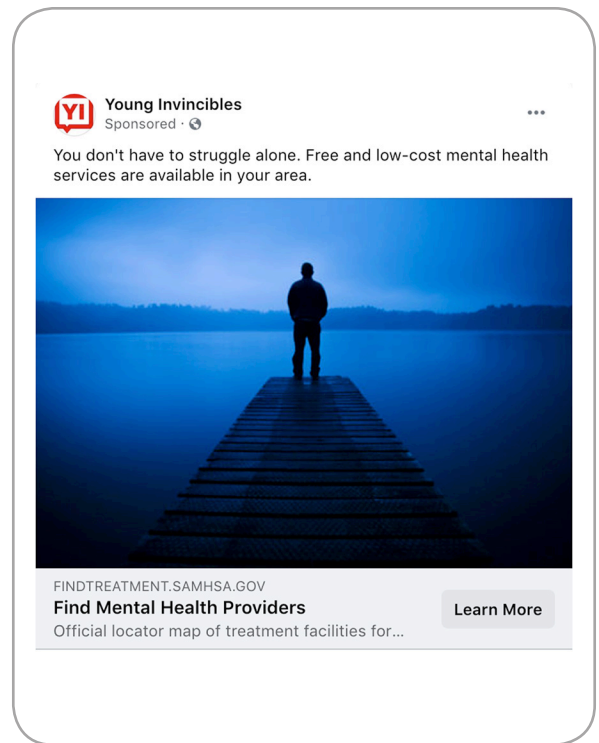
YI

Young Invincibles
Sponsored ·

...

You don't have to struggle alone. Free and low-cost mental health services are available in your area.

FINDTREATMENT.SAMHSA.GOV
Find Mental Health Providers
Official locator map of treatment facilities for...

Learn More